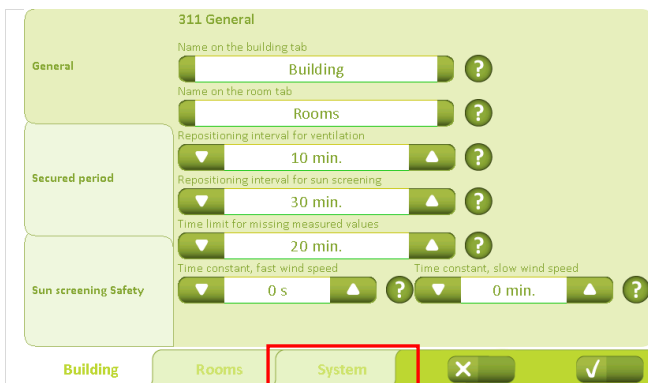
311 General

General

Name on the building tab

Building

?

Name on the room tab

Rooms

?

Secured period

Repositioning interval for ventilation

10 min.

?

Repositioning interval for sun screening

30 min.

?

Time limit for missing measured values

20 min.

?

Sun screening Safety

Time constant, fast wind speed

0 s

?

Time constant, slow wind speed

0 min.

?

Building

Rooms

System

✕

✓